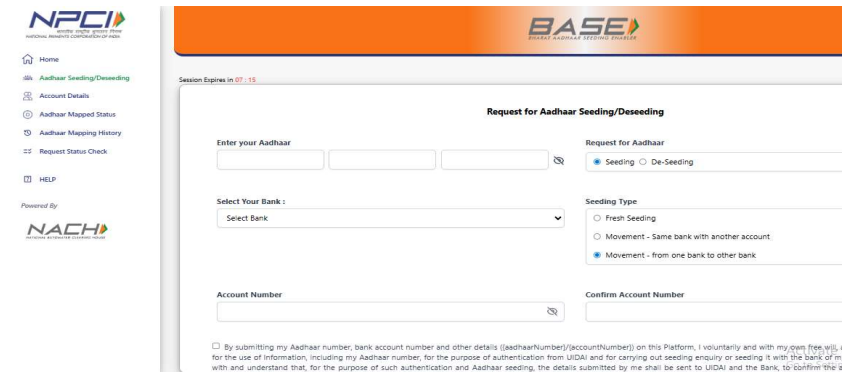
NPCI
भारतीय राष्ट्रीय भुगतान निगम
NATIONAL PAYMENTS CORPORATION OF INDIA

Home
Aadhaar Seeding/Deseeding
Account Details
Aadhaar Mapped Status
Aadhaar Mapping History
Request Status Check

HELP

Powered By
NACH
NATIONAL AUTOMATED CLEARING HOUSE

BASE
BHARAT AADHAAR SEEDING ENABLER

Session Expires in 07 : 15

Request for Aadhaar Seeding/Deseeding

Enter your Aadhaar

Request for Aadhaar
Seeding De-Seeding

Select Your Bank :
Select Bank

Seeding Type
Fresh Seeding
Movement - Same bank with another account
Movement - from one bank to other bank

Account Number

Confirm Account Number

By submitting my Aadhaar number, bank account number and other details ({aadhaarNumber}/{accountNumber}) on this Platform, I voluntarily and with my own free will, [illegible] for the use of information, including my Aadhaar number, for the purpose of authentication from UIDAI and for carrying out seeding enquiry or seeding it with the bank of m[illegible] with and understand that, for the purpose of such authentication and Aadhaar seeding, the details submitted by me shall be sent to UIDAI and the Bank, to confirm the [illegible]